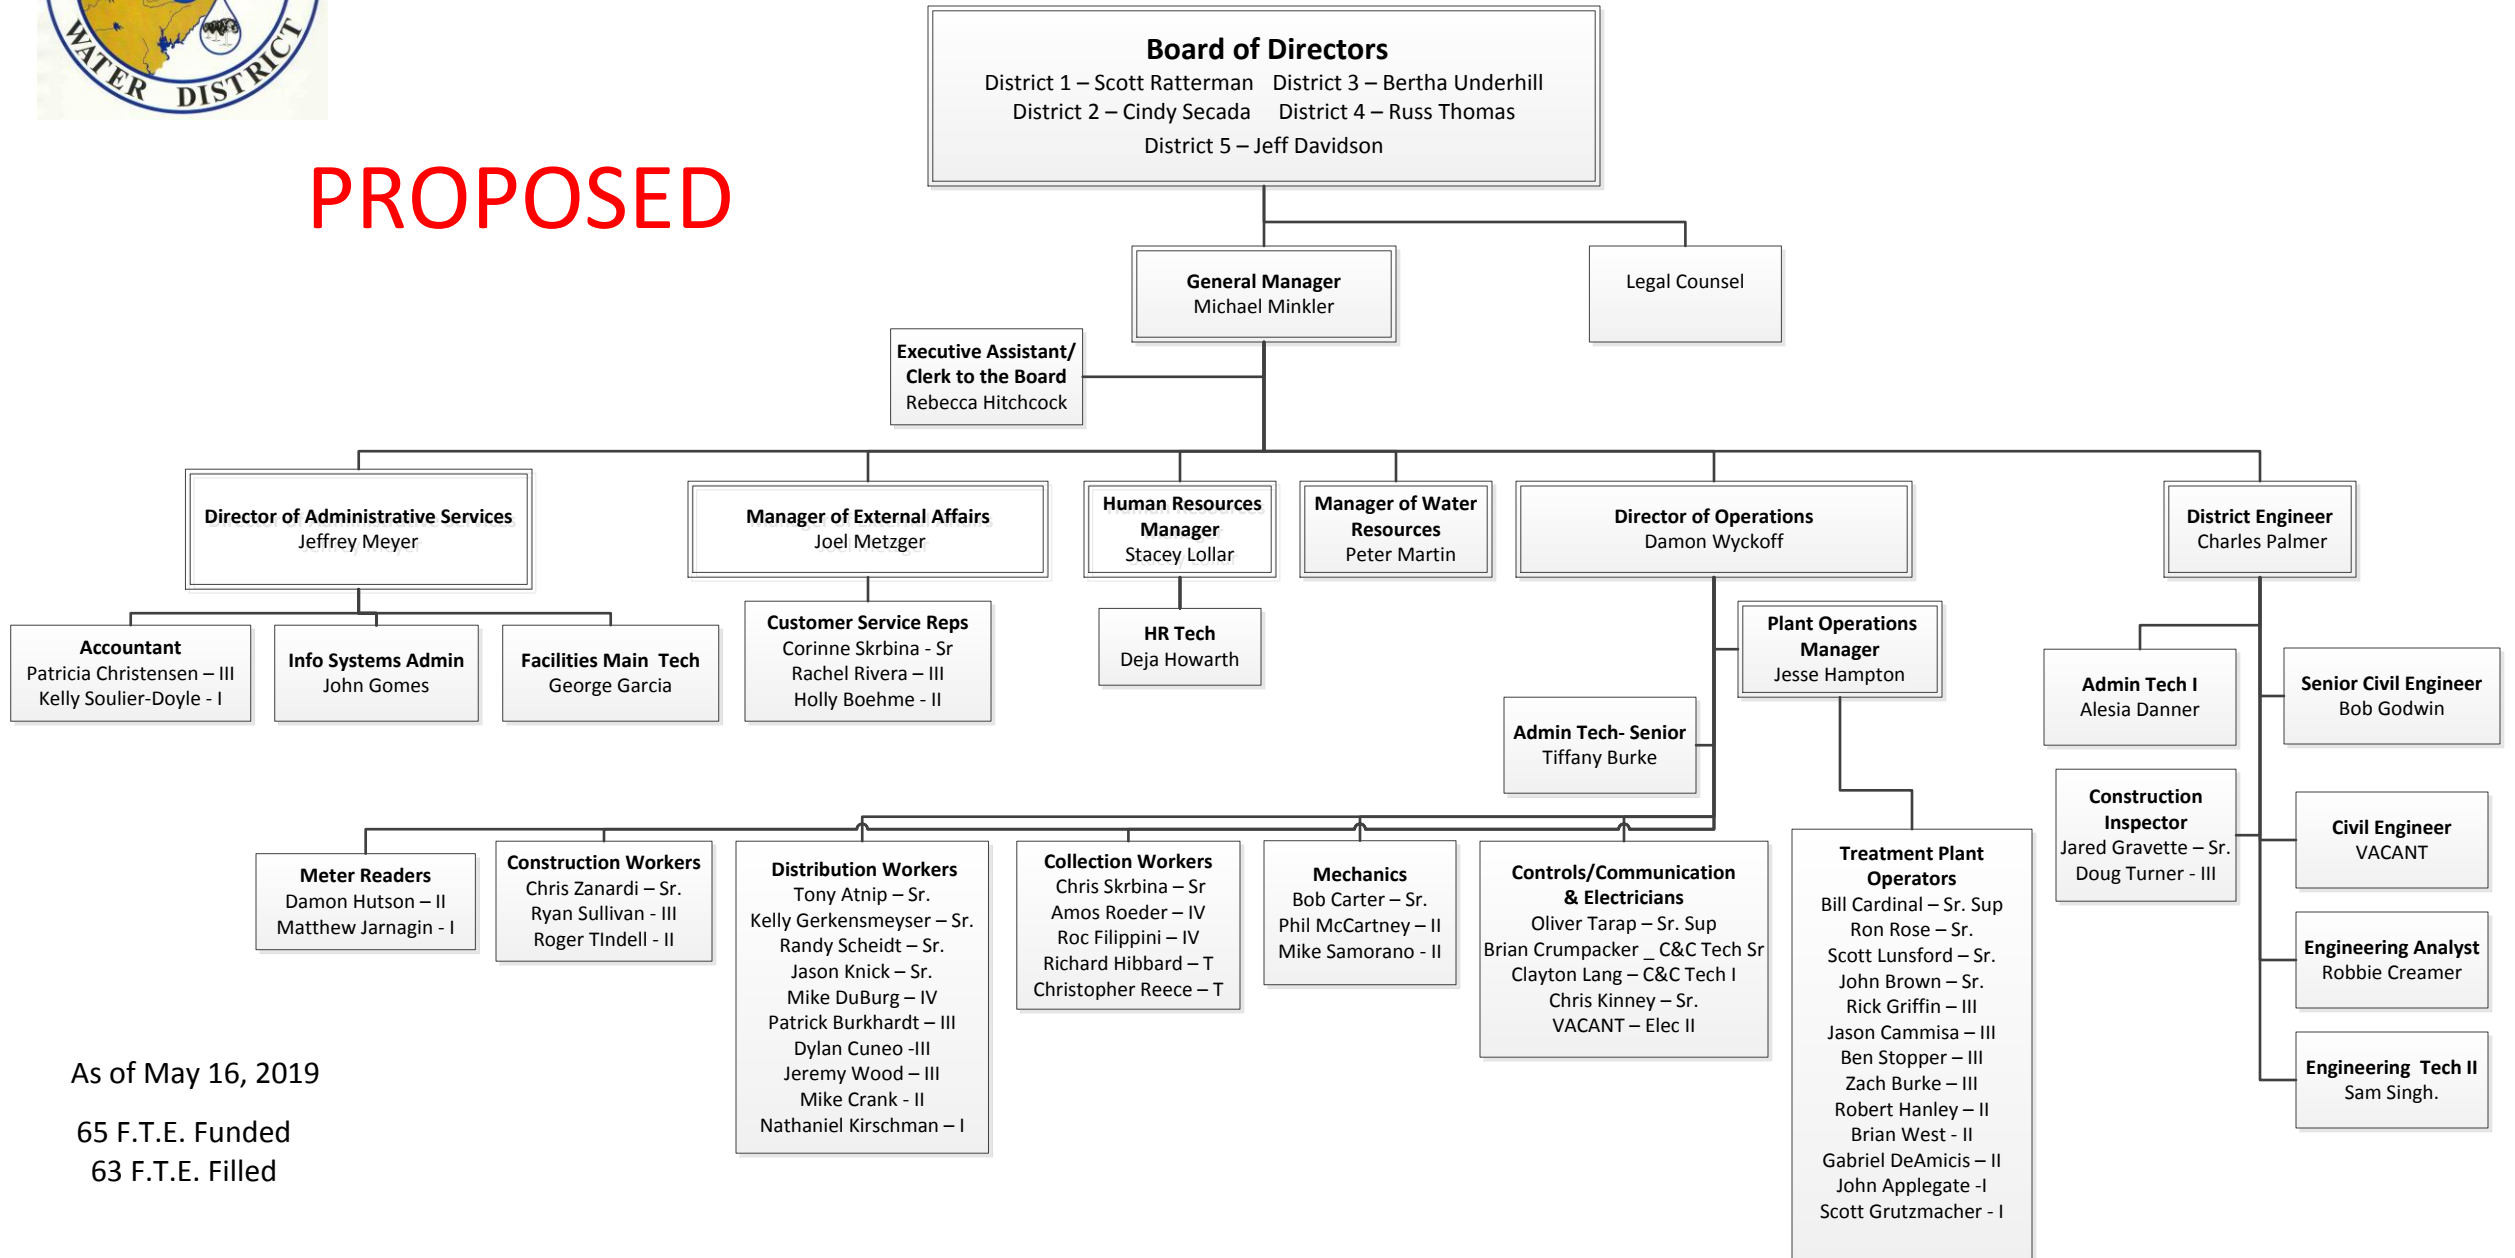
WATER DISTRICT

PROPOSED

Board of Directors
District 1 – Scott Ratterman District 3 – Bertha Underhill
District 2 – Cindy Secada District 4 – Russ Thomas
District 5 – Jeff Davidson

General Manager
Michael Minkler

Legal Counsel

Executive Assistant/ Clerk to the Board
Rebecca Hitchcock

Director of Administrative Services
Jeffrey Meyer

Manager of External Affairs
Joel Metzger

Human Resources Manager
Stacey Lollar

Manager of Water Resources
Peter Martin

Director of Operations
Damon Wyckoff

District Engineer
Charles Palmer

Accountant
Patricia Christensen – III
Kelly Soulier-Doyle - I

Info Systems Admin
John Gomes

Facilities Main Tech
George Garcia

Customer Service Reps
Corinne Skrbina - Sr
Rachel Rivera – III
Holly Boehme - II

HR Tech
Deja Howarth

Plant Operations Manager
Jesse Hampton

Admin Tech- Senior
Tiffany Burke

Admin Tech I
Alesia Danner

Senior Civil Engineer
Bob Godwin

Construction Inspector
Jared Gravette – Sr.
Doug Turner - III

Civil Engineer
VACANT

Engineering Analyst
Robbie Creamer

Engineering Tech II
Sam Singh.

Meter Readers
Damon Hutson – II
Matthew Jarnagin - I

Construction Workers
Chris Zanardi – Sr.
Ryan Sullivan - III
Roger TIndell - II

Distribution Workers
Tony Atnip – Sr.
Kelly Gerkensmeyser – Sr.
Randy Scheidt – Sr.
Jason Knick – Sr.
Mike DuBurg – IV
Patrick Burkhardt – III
Dylan Cuneo -III
Jeremy Wood – III
Mike Crank - II
Nathaniel Kirschman – I

Collection Workers
Chris Skrbina – Sr
Amos Roeder – IV
Roc Filippini – IV
Richard Hibbard – T
Christopher Reece – T

Mechanics
Bob Carter – Sr.
Phil McCartney – II
Mike Samorano - II

Controls/Communication & Electricians
Oliver Tarap – Sr. Sup
Brian Crumpacker _ C&C Tech Sr
Clayton Lang – C&C Tech I
Chris Kinney – Sr.
VACANT – Elec II

Treatment Plant Operators
Bill Cardinal – Sr. Sup
Ron Rose – Sr.
Scott Lunsford – Sr.
John Brown – Sr.
Rick Griffin – III
Jason Cammisa – III
Ben Stopper – III
Zach Burke – III
Robert Hanley – II
Brian West - II
Gabriel DeAmicis – II
John Applegate -I
Scott Grutzmacher - I

As of May 16, 2019

65 F.T.E. Funded
63 F.T.E. Filled